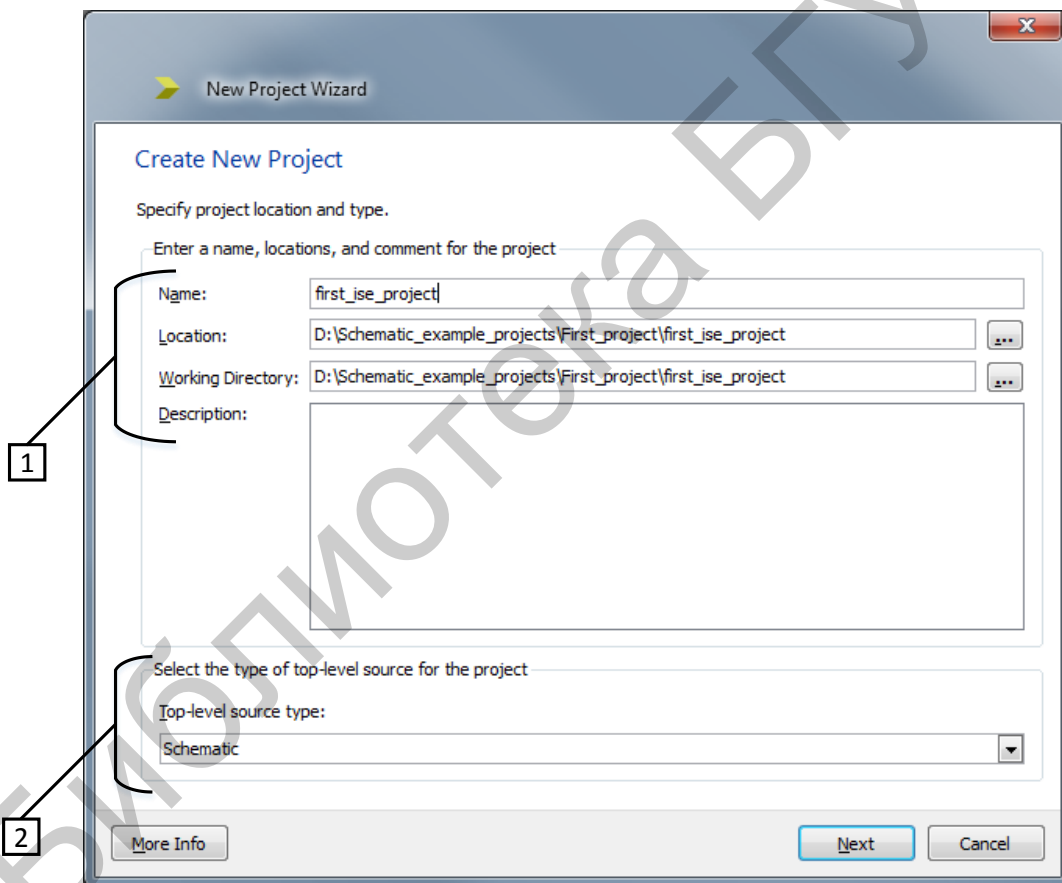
New Project Wizard

Create New Project

Specify project location and type.

Enter a name, locations, and comment for the project

Name: first_ise_project

Location: D:\Schematic_example_projects\First_project\first_ise_project ...

Working Directory: D:\Schematic_example_projects\First_project\first_ise_project ...

Description:

1

Select the type of top-level source for the project

Top-level source type:

Schematic

2

More Info

Next

Cancel

Библиотека БГУ